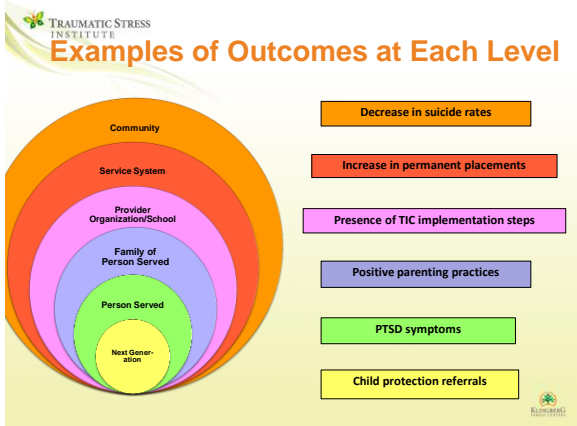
TRAUMATIC STRESS INSTITUTE

Examples of Outcomes at Each Level

Community

Service System

Provider Organization/School

Family of Person Served

Person Served

Next Generation

Decrease in suicide rates

Increase in permanent placements

Presence of TIC implementation steps

Positive parenting practices

PTSD symptoms

Child protection referrals

KLINGBERG FAMILY CENTERS